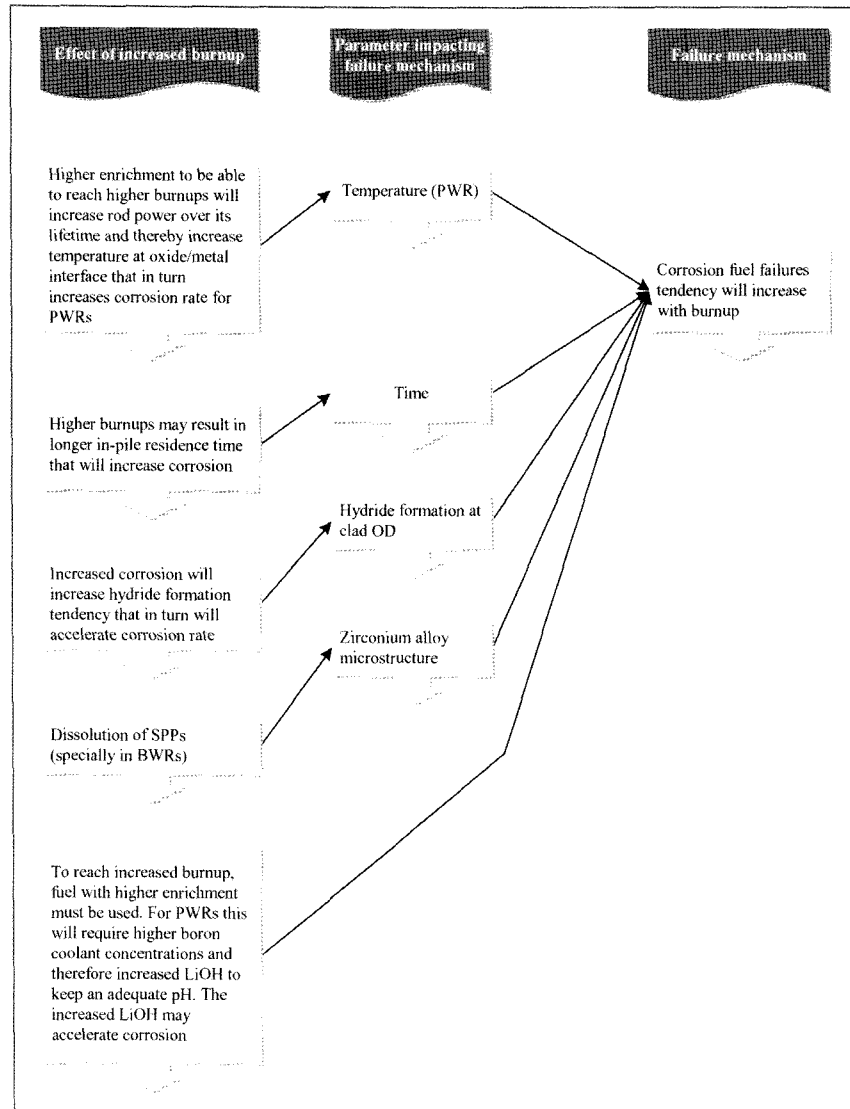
Effect of increased burnup

Parameter impacting failure mechanism

Failure mechanism

Higher enrichment to be able to reach higher burnups will increase rod power over its lifetime and thereby increase temperature at oxide/metal interface that in turn increases corrosion rate for PWRs

Temperature (PWR)

Corrosion fuel failures tendency will increase with burnup

Time

Higher burnups may result in longer in-pile residence time that will increase corrosion

Hydride formation at clad OD

Increased corrosion will increase hydride formation tendency that in turn will accelerate corrosion rate

Zirconium alloy microstructure

Dissolution of SPPs (specially in BWRs)

To reach increased burnup, fuel with higher enrichment must be used. For PWRs this will require higher boron coolant concentrations and therefore increased LiOH to keep an adequate pH. The increased LiOH may accelerate corrosion